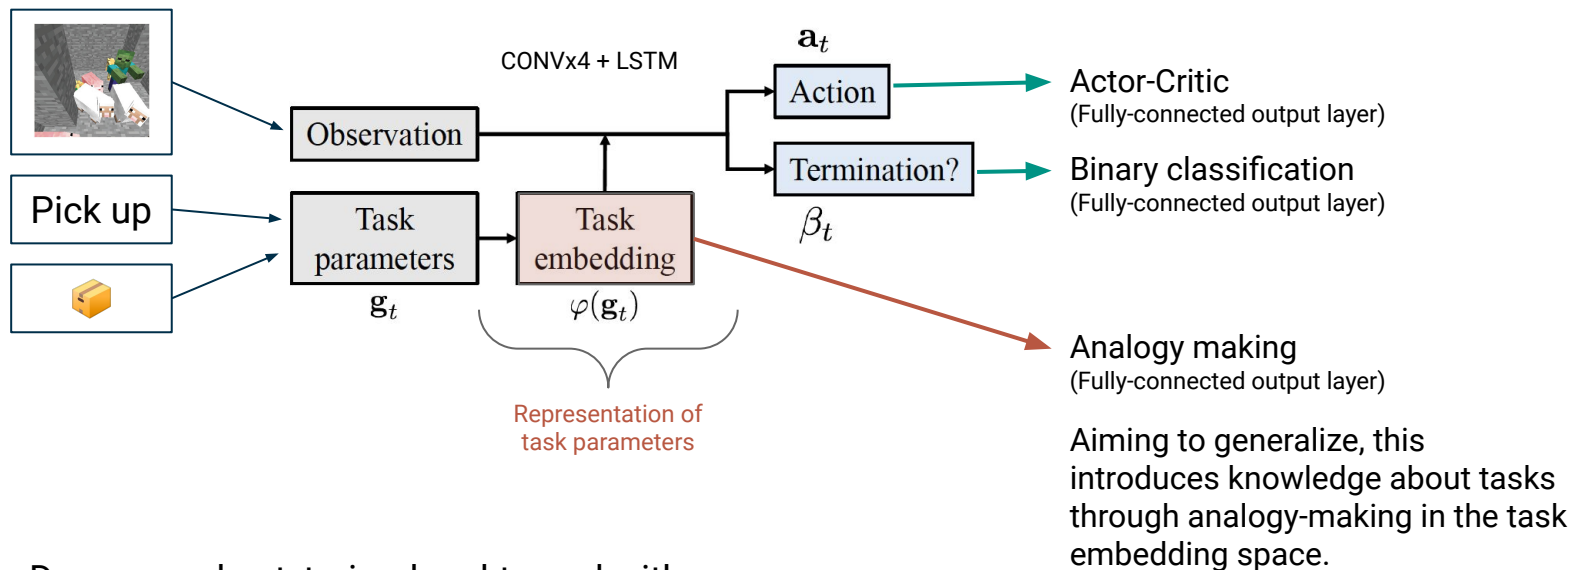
Pick up

CONVx4 + LSTM

$\mathbf{a}_t$

Observation

Action

Termination?

$\beta_t$

Task parameters

$\mathbf{g}_t$

Task embedding

$\varphi(\mathbf{g}_t)$

Representation of task parameters

Actor-Critic
(Fully-connected output layer)

Binary classification
(Fully-connected output layer)

Analogy making
(Fully-connected output layer)

Aiming to generalize, this introduces knowledge about tasks through analogy-making in the task embedding space.

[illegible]